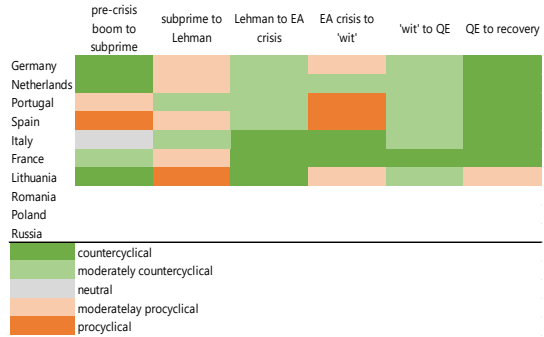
| | pre-crisis boom to subprime | subprime to Lehman | Lehman to EA crisis | EA crisis to 'wit' | 'wit' to QE | QE to recovery |
|---|---|---|---|---|---|---|
| Germany | | | | | | |
| Netherlands | | | | | | |
| Portugal | | | | | | |
| Spain | | | | | | |
| Italy | | | | | | |
| France | | | | | | |
| Lithuania | | | | | | |
| Romania | | | | | | |
| Poland | | | | | | |
| Russia | | | | | | |

countercyclical
moderately countercyclical
neutral
moderatelay procyclical
procyclical